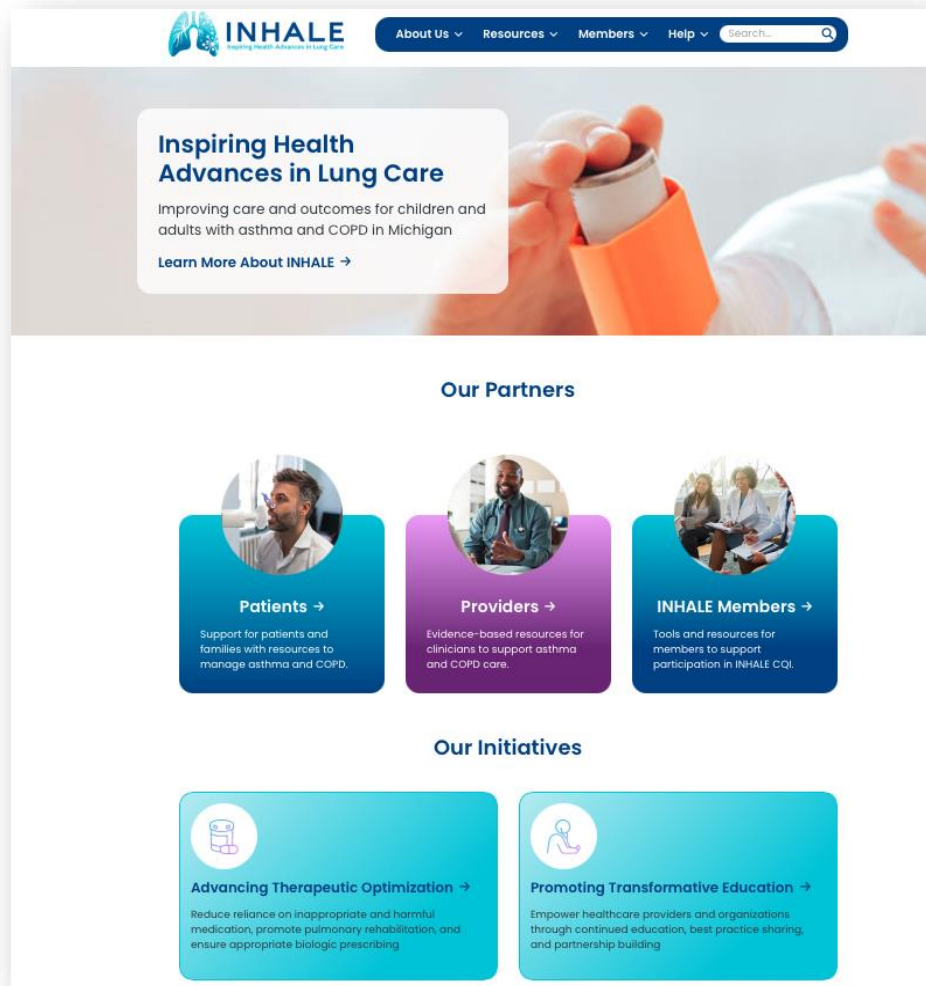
INHALE
Inspiring Health Advances in Lung Care

About Us ⌄ Resources ⌄ Members ⌄ Help ⌄ Search...

Inspiring Health Advances in Lung Care

Improving care and outcomes for children and adults with asthma and COPD in Michigan

Learn More About INHALE →

Our Partners

Patients →

Support for patients and families with resources to manage asthma and COPD.

Providers →

Evidence-based resources for clinicians to support asthma and COPD care.

INHALE Members →

Tools and resources for members to support participation in INHALE CQI.

Our Initiatives

Advancing Therapeutic Optimization →

Reduce reliance on inappropriate and harmful medication, promote pulmonary rehabilitation, and ensure appropriate biologic prescribing

Promoting Transformative Education →

Empower healthcare providers and organizations through continued education, best practice sharing, and partnership building